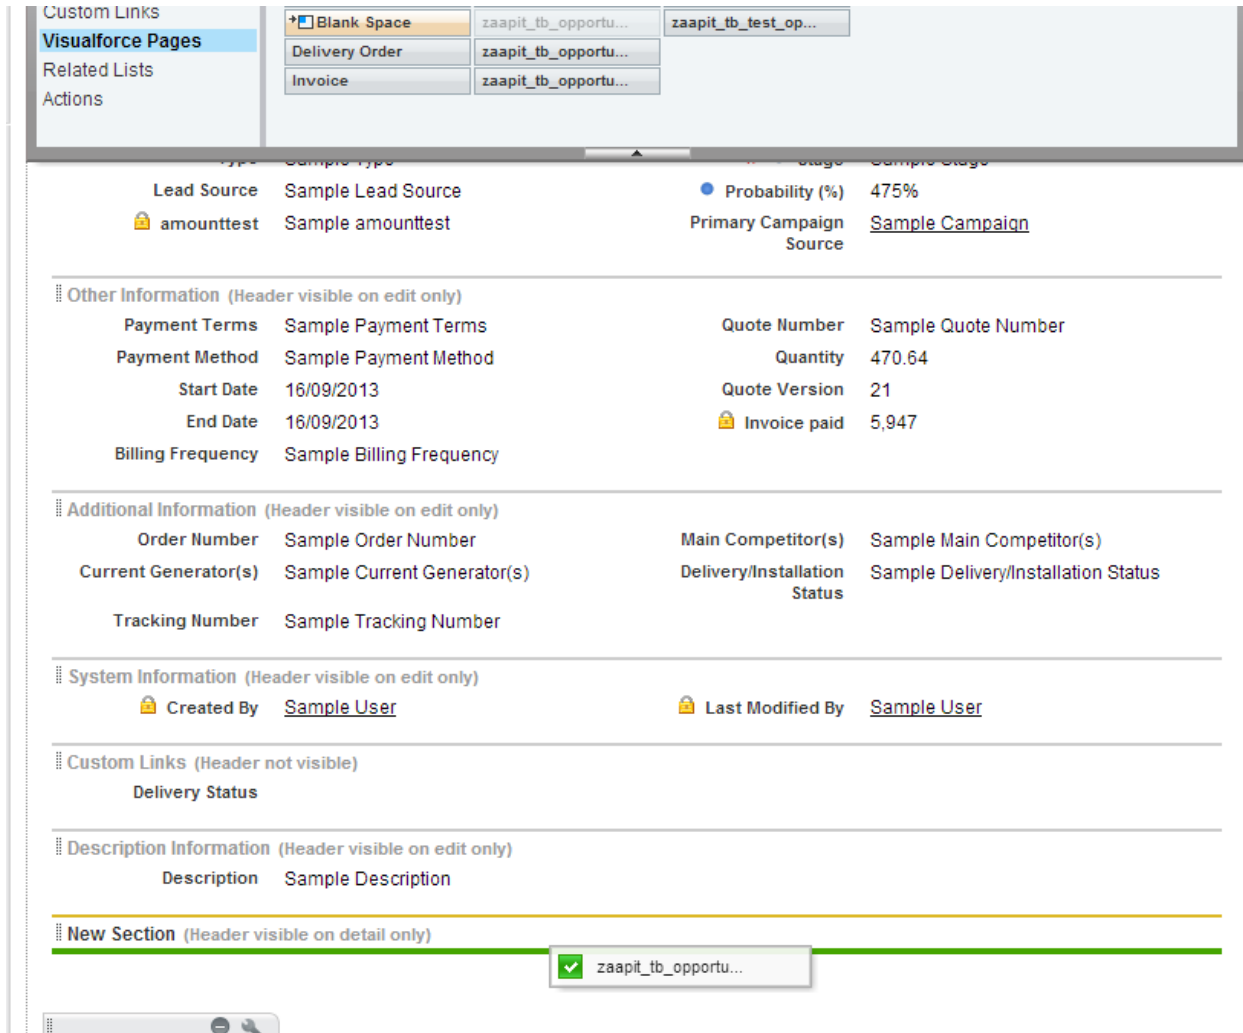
Custom Links
Visualforce Pages
Related Lists
Actions

Blank Space
zaapit_tb_opportu...
zaapit_tb_test_op...
Delivery Order
zaapit_tb_opportu...
Invoice
zaapit_tb_opportu...

Lead Source Sample Lead Source
Probability (%) 475%
amounttest Sample amounttest
Primary Campaign Source Sample Campaign

Other Information (Header visible on edit only)
Payment Terms Sample Payment Terms
Quote Number Sample Quote Number
Payment Method Sample Payment Method
Quantity 470.64
Start Date 16/09/2013
Quote Version 21
End Date 16/09/2013
Invoice paid 5,947
Billing Frequency Sample Billing Frequency

Additional Information (Header visible on edit only)
Order Number Sample Order Number
Main Competitor(s) Sample Main Competitor(s)
Current Generator(s) Sample Current Generator(s)
Delivery/Installation Status Sample Delivery/Installation Status
Tracking Number Sample Tracking Number

System Information (Header visible on edit only)
Created By Sample User
Last Modified By Sample User

Custom Links (Header not visible)
Delivery Status

Description Information (Header visible on edit only)
Description Sample Description

New Section (Header visible on detail only)
zaapit_tb_opportu...